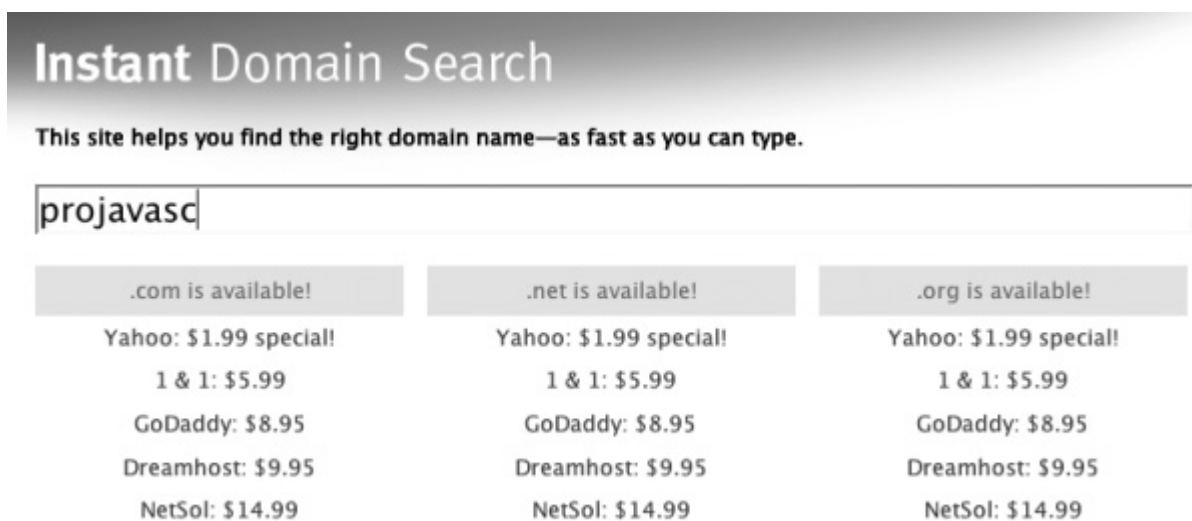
Instant Domain Search

This site helps you find the right domain name—as fast as you can type.

projavasc

.com is available!
Yahoo: $1.99 special!
1 & 1: $5.99
GoDaddy: $8.95
Dreamhost: $9.95
NetSol: $14.99

.net is available!
Yahoo: $1.99 special!
1 & 1: $5.99
GoDaddy: $8.95
Dreamhost: $9.95
NetSol: $14.99

.org is available!
Yahoo: $1.99 special!
1 & 1: $5.99
GoDaddy: $8.95
Dreamhost: $9.95
NetSol: $14.99